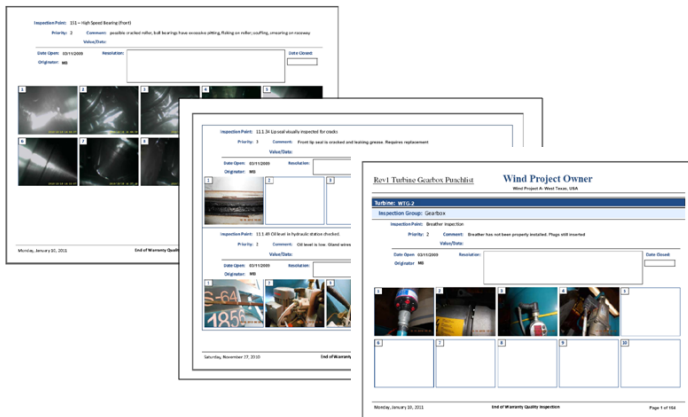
Inspection Point: 111 – High Speed Bearing (Front)

Priority: 2 Comment: possible cracked roller, ball bearings have excessive pitting, flaking on roller, scuffing, smearing on raceway

Value/Data:

Date Open: 03/11/2009 Resolution: Date Closed:

Originator: MB

1 2 3 4 5

6 7 8

Monday, January 10, 2011 End of Warranty Quality

Inspection Point: 111.14 Lip seal visually inspected for cracks

Priority: 2 Comment: Front lip seal is cracked and leaking grease. Requires replacement

Value/Data:

Date Open: 03/11/2009 Resolution:

Originator: MB

1 2 3

Inspection Point: 111.49 Oil level in hydraulic station checked

Priority: 1 Comment: Oil level is low. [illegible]

Value/Data:

Date Open: 03/11/2009 Resolution:

Originator: MB

1 2 3

Saturday, November 27, 2010 End of

Rev1 Turbine Gearbox Punchlist

Wind Project Owner

Wind Project A: West Texas, USA

Turbine: WTG.2

Inspection Group: Gearbox

Inspection Point: Breather inspection

Priority: 2 Comment: Breather has not been properly installed. Plugs still inserted

Value/Data:

Date Open: 03/11/2009 Resolution: Date Closed:

Originator: MB

1 2 3 4 5

6 7 8 9 10

Monday, January 10, 2011 End of Warranty Quality Inspection Page 1 of 156